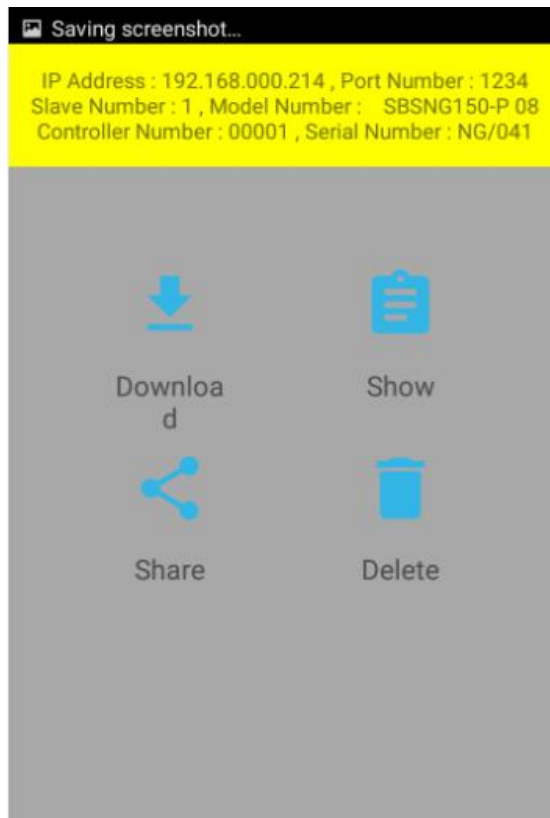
Saving screenshot...

IP Address : 192.168.000.214 , Port Number : 1234
Slave Number : 1 , Model Number : SBSNG150-P 08
Controller Number : 00001 , Serial Number : NG/041

Download

Show

Share

Delete